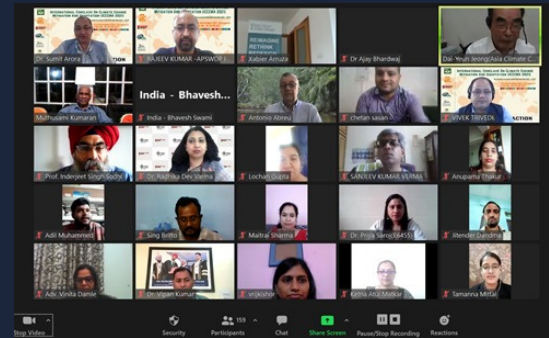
INTERNATIONAL WEBINAR ON CLIMATE CHANGE MITIGATION AND ADAPTATION (ICCMA-2021)
Dr. Sumit Arora
MITIGATION AND ADAPTATION (ICCMA-2021)
RAJEEV KUMAR - APSWOR
REIMAGINE RETHINK
Xabier Arruza
Dr Ajay Bhardwaj
Dai-Yeun Jeong(Asia Climate C
India - Bhavesh...
Muthusami Kumaran
India - Bhavesh Swami
Antonio Abreu
chetan sasan
INTERNATIONAL WEBINAR ON CLIMATE CHANGE MITIGATION AND ADAPTATION (ICCMA-2021)
VIVEK TRIVEDI
Prof. Inderjeet Singh Sodhi
Dr. Radhika Devi Varma
Lochan Gupta
SANJEEV KUMAR VERMA
Anupama Thakur
Adil Muhammed
Siraj Britto
Maitrai Sharma
Dr. Priya Saroj (6455)
Jitender Dandima
Adv. Vinita Damle
Dr. Vipan Kumar
vrjkishor
Ketna Atul Malkar
Tamanna Mittal
Stop Video
Security
Participants 159
Chat
Share Screen
Pause/Stop Recording
Reactions